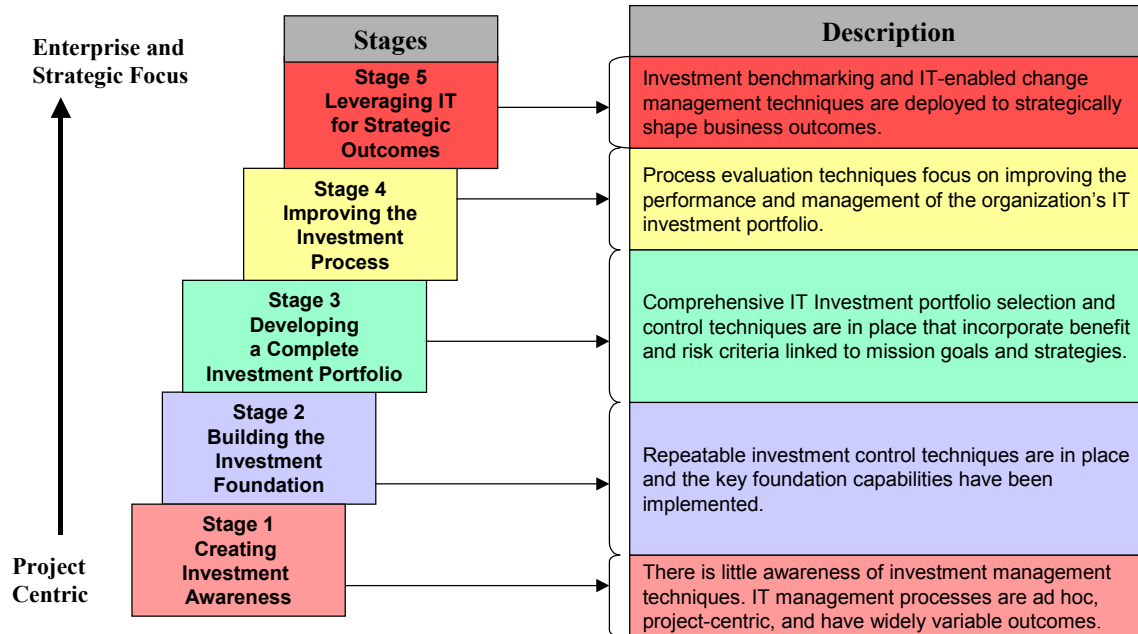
Enterprise and Strategic Focus

Project Centric

| Stages | Description |
|---|---|
| Stage 5 Leveraging IT for Strategic Outcomes | Investment benchmarking and IT-enabled change management techniques are deployed to strategically shape business outcomes. |
| Stage 4 Improving the Investment Process | Process evaluation techniques focus on improving the performance and management of the organization's IT investment portfolio. |
| Stage 3 Developing a Complete Investment Portfolio | Comprehensive IT Investment portfolio selection and control techniques are in place that incorporate benefit and risk criteria linked to mission goals and strategies. |
| Stage 2 Building the Investment Foundation | Repeatable investment control techniques are in place and the key foundation capabilities have been implemented. |
| Stage 1 Creating Investment Awareness | There is little awareness of investment management techniques. IT management processes are ad hoc, project-centric, and have widely variable outcomes. |